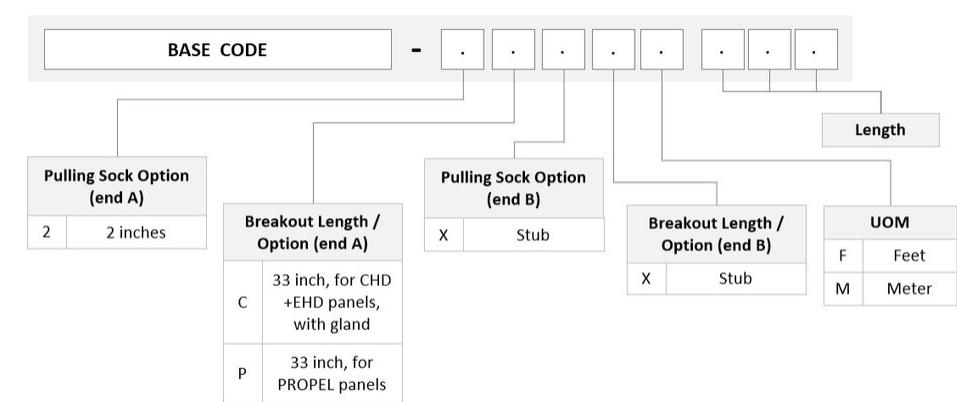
BASE CODE - . . . . . . . .

Length

Pulling Sock Option (end A)

| | |
|---|---|
| 2 | 2 inches |

Breakout Length / Option (end A)

| | |
|---|---|
| C | 33 inch, for CHD +EHD panels, with gland |
| P | 33 inch, for PROPEL panels |

Pulling Sock Option (end B)

| | |
|---|---|
| X | Stub |

Breakout Length / Option (end B)

| | |
|---|---|
| X | Stub |

UOM

| | |
|---|---|
| F | Feet |
| M | Meter |